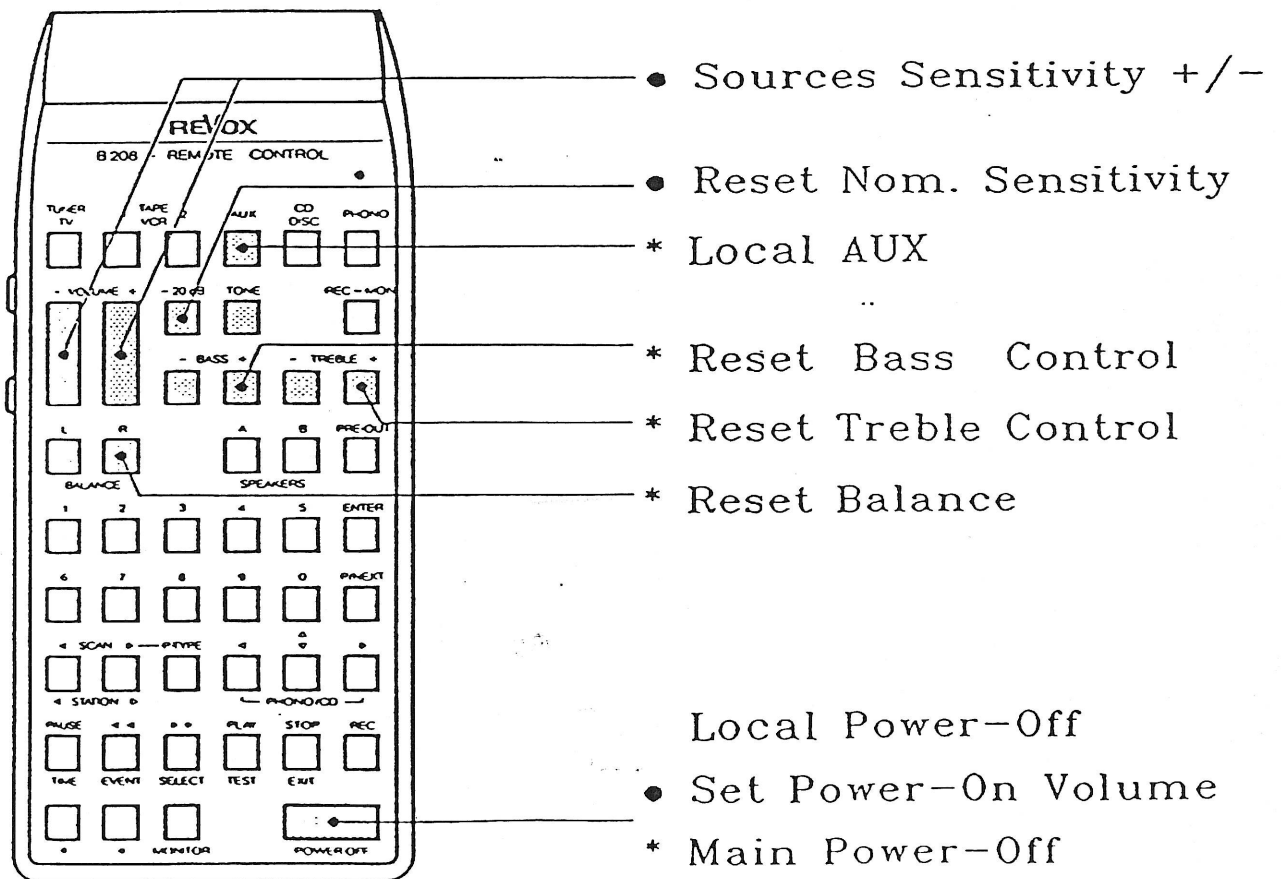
REVOX
B 208 REMOTE CONTROL

TUNER TV
TAPE VCR
2
AUX
CD DISC
PHONO

- VOLUME +
- 20 dB
TONE
REC-MON

- BASS +
- TREBLE +

L
R
BALANCE
A
B
SPEAKERS
PRE-OUT

1 2 3 4 5 ENTER
6 7 8 9 0 PR-EXIT

◄ SCAN ► — P-TYPE
◄
▲ ▼
►
◄ STATION ►
— PHONO/CD —

PAUSE
◄◄
►►
PLAY
STOP
REC
TIME
EVENT
SELECT
TEST
EXIT

•
•
MONITOR
POWER OFF

• Sources Sensitivity +/-
• Reset Nom. Sensitivity
* Local AUX
* Reset Bass Control
* Reset Treble Control
* Reset Balance

Local Power-Off
• Set Power-On Volume
* Main Power-Off